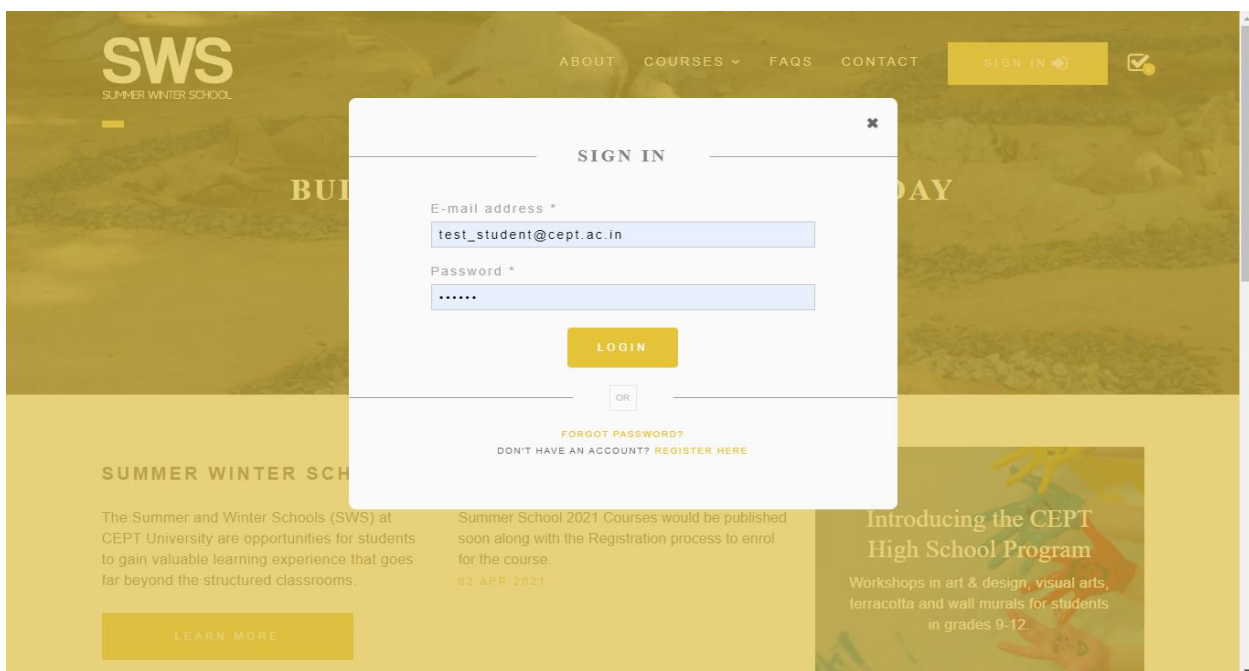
SWS
SUMMER WINTER SCHOOL

ABOUT COURSES ⌄ FAQS CONTACT SIGN IN

BUI

DAY

×

SIGN IN

E-mail address *

test_student@cept.ac.in

Password *

••••••

LOGIN

OR

FORGOT PASSWORD?

DON'T HAVE AN ACCOUNT? REGISTER HERE

SUMMER WINTER SCH

The Summer and Winter Schools (SWS) at CEPT University are opportunities for students to gain valuable learning experience that goes far beyond the structured classrooms.

LEARN MORE

Summer School 2021 Courses would be published soon along with the Registration process to enrol for the course.

02 APR 2021

Introducing the CEPT High School Program

Workshops in art & design, visual arts, terracotta and wall murals for students in grades 9-12.